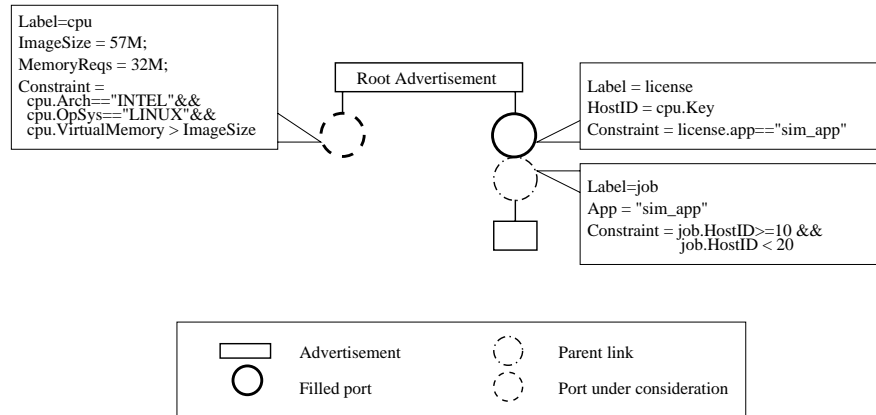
Label=cpu
ImageSize = 57M;
MemoryReqs = 32M;
Constraint =
cpu.Arch=="INTEL"&&
cpu.OpSys=="LINUX"&&
cpu.VirtualMemory > ImageSize

Root Advertisement

Label = license
HostID = cpu.Key
Constraint = license.app=="sim_app"

Label=job
App = "sim_app"
Constraint = job.HostID>=10 &&
job.HostID < 20

Advertisement
Filled port
Parent link
Port under consideration